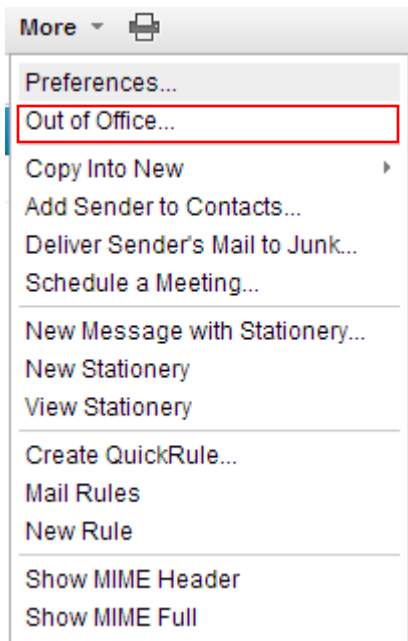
More

Preferences...
Out of Office...

Copy Into New
Add Sender to Contacts...
Deliver Sender's Mail to Junk...
Schedule a Meeting...

New Message with Stationery...
New Stationery
View Stationery

Create QuickRule...
Mail Rules
New Rule

Show MIME Header
Show MIME Full